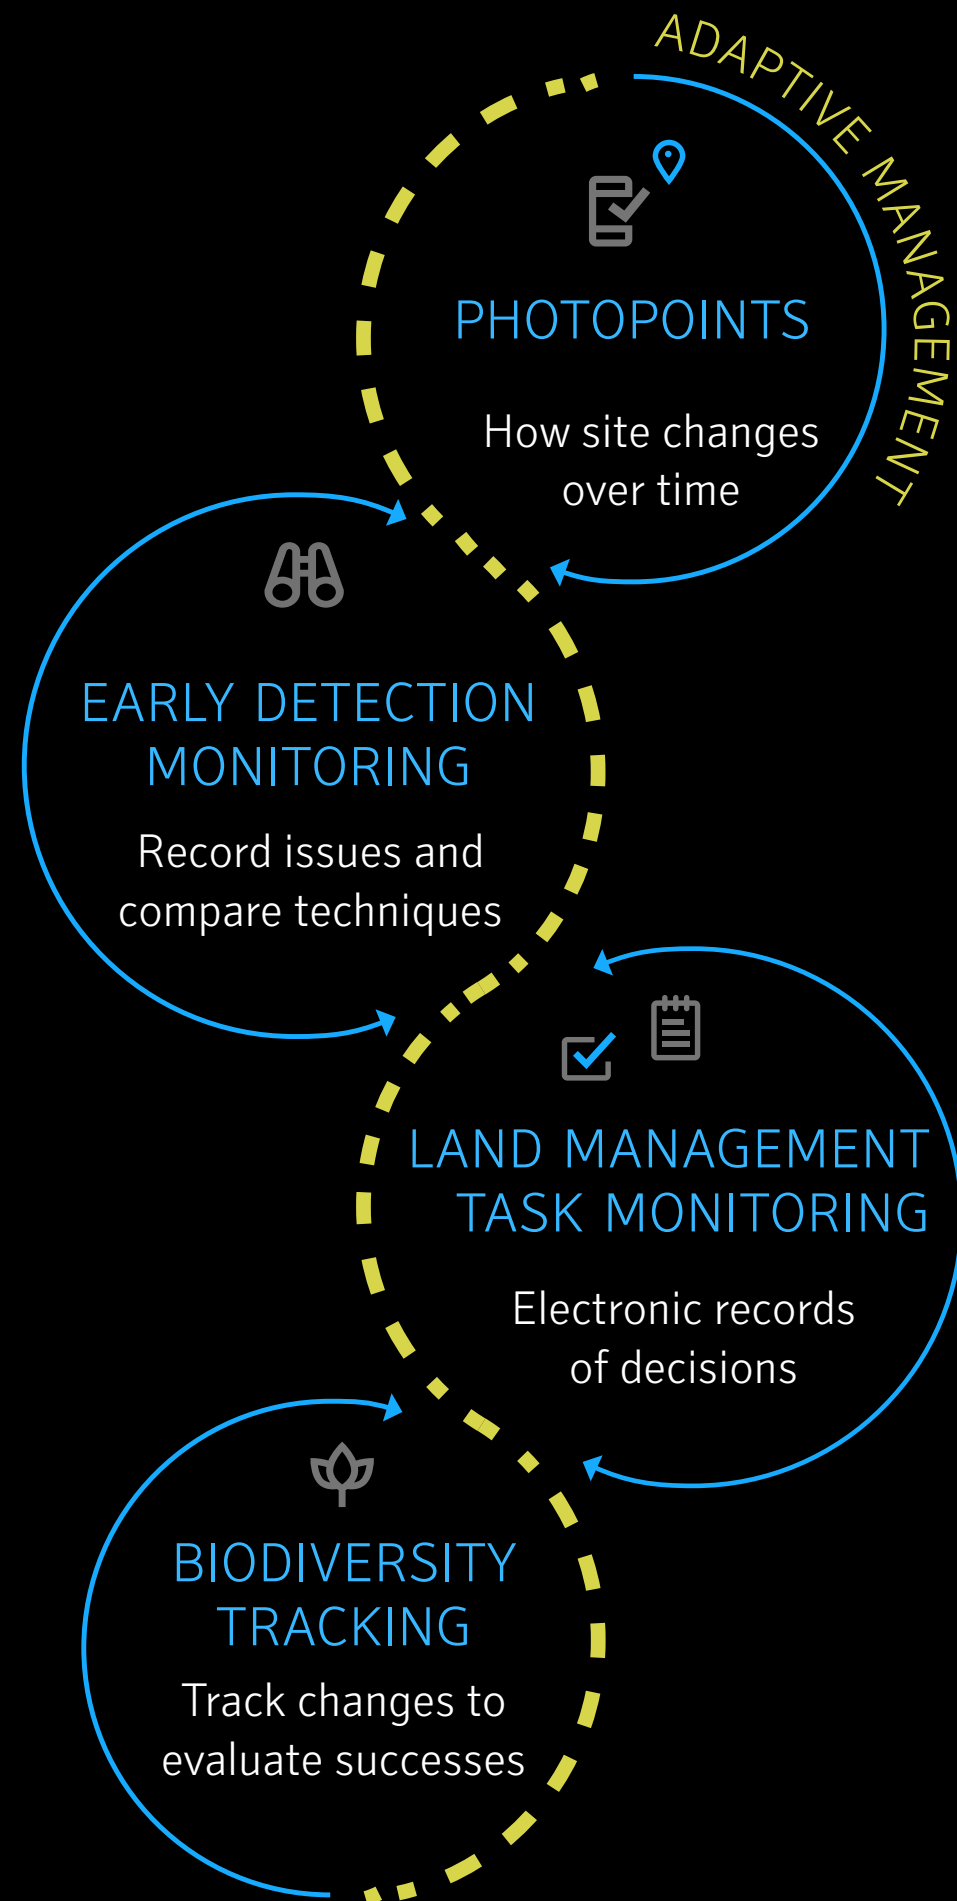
ADAPTIVE MANAGEMENT

PHOTOPOINTS

How site changes over time

EARLY DETECTION MONITORING

Record issues and compare techniques

LAND MANAGEMENT TASK MONITORING

Electronic records of decisions

BIODIVERSITY TRACKING

Track changes to evaluate successes